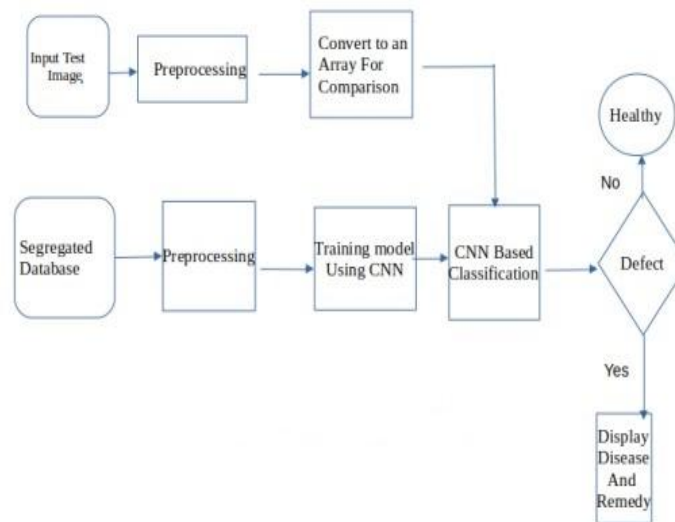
Input Test Image

Preprocessing

Convert to an Array For Comparison

Healthy

No

Segregated Database

Preprocessing

Training model Using CNN

CNN Based Classification

Defect

Yes

Display Disease And Remedy